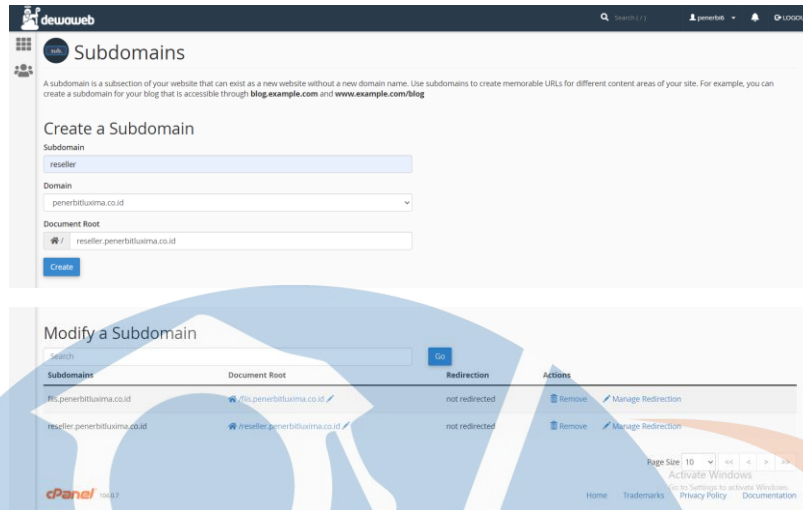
dewaweb

Search ( / )

penerbitl

LOGOUT

Subdomains

A subdomain is a subsection of your website that can exist as a new website without a new domain name. Use subdomains to create memorable URLs for different content areas of your site. For example, you can create a subdomain for your blog that is accessible through **blog.example.com** and **www.example.com/blog**

Create a Subdomain

Subdomain

reseller

Domain

penerbitluxima.co.id

Document Root

/ reseller.penerbitluxima.co.id

Create

Modify a Subdomain

Search

Go

| Subdomains | Document Root | Redirection | Actions |
|---|---|---|---|
| fis.penerbitluxima.co.id | /fis.penerbitluxima.co.id | not redirected | Remove Manage Redirection |
| reseller.penerbitluxima.co.id | /reseller.penerbitluxima.co.id | not redirected | Remove Manage Redirection |

Page Size 10 << < > >>

Activate Windows
Go to Settings to activate Windows.

cPanel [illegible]

Home Trademarks Privacy Policy Documentation